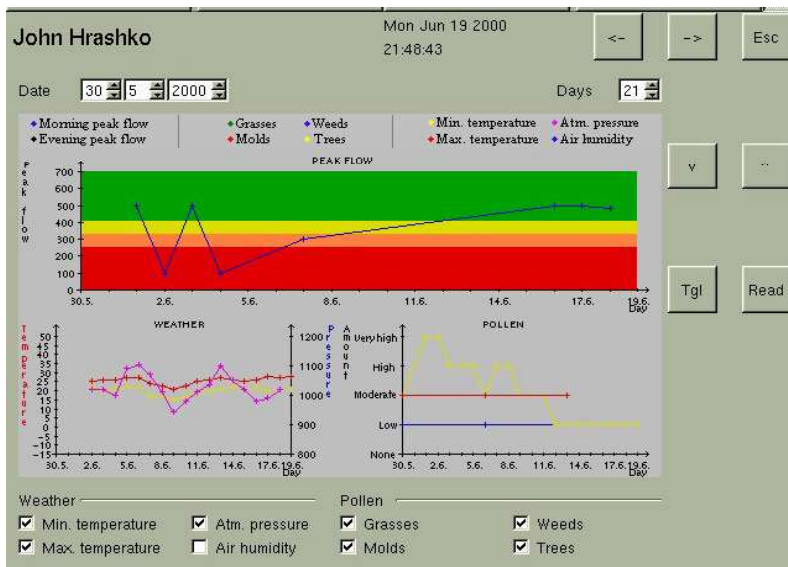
John Hrashko

Mon Jun 19 2000
21:48:43

<-
->
Esc

Date 30 5 2000

Days 21

Morning peak flow
Evening peak flow
Grasses
Molds
Weeds
Trees
Min. temperature
Max. temperature
Atm. pressure
Air humidity

PEAK FLOW

Peak flow

700
600
500
400
300
200
100
0

30.5. 2.6. 5.6. 8.6. 11.6. 14.6. 17.6. 19.6. Day

v
..

Tgl
Read

WEATHER

Temperature

50 45 40 35 30 25 20 15 10 5 0 −5 −10 −15

Pressure

1200 1100 1000 900 800

30.5. 2.6. 5.6. 8.6. 11.6. 14.6. 17.6. 19.6. Day

POLLEN

Amount

Very high
High
Moderate
Low
None

30.5. 2.6. 5.6. 8.6. 11.6. 14.6. 17.6. 19.6. Day

Weather
Min. temperature
Max. temperature
Atm. pressure
Air humidity

Pollen
Grasses
Molds
Weeds
Trees